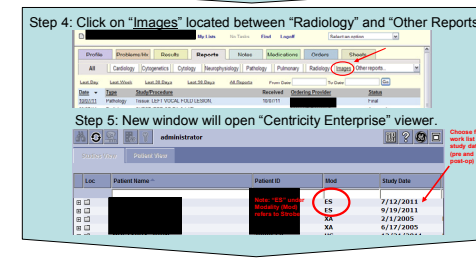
Step 4: Click on "Images" located between "Radiology" and "Other Reports"

My Lists No Tasks Find Logoff Select an option

Profile Problems/Hx Results Reports Notes Medications Orders Sheets

All Cardiology Cytogenetics Cytology Neurophysiology Pathology Pulmonary Radiology Images Other reports...

Last Day Last Week Last 30 Days Last 90 Days All Reports From Date To Date Go

| Date | Type | Study/Procedure | Received | Ordering Provider | Status |
|---|---|---|---|---|---|
| 10/01/11 | Pathology | tissue LEFT VOCAL FOLD LESION | 10/01/11 | | Final |

Step 5: New window will open "Centricity Enterprise" viewer.

administrator

Patient View

| Loc | Patient Name | Patient ID | Mod | Study Date |
|---|---|---|---|---|
| | | | ES | 7/12/2011 |
| | | | ES | 9/19/2011 |
| | | | XA | 2/1/2005 |
| | | | XA | 6/17/2005 |

Note: "ES" under Modality (Mod) refers to Strobe

Choose from work list study date (pre and post-op)